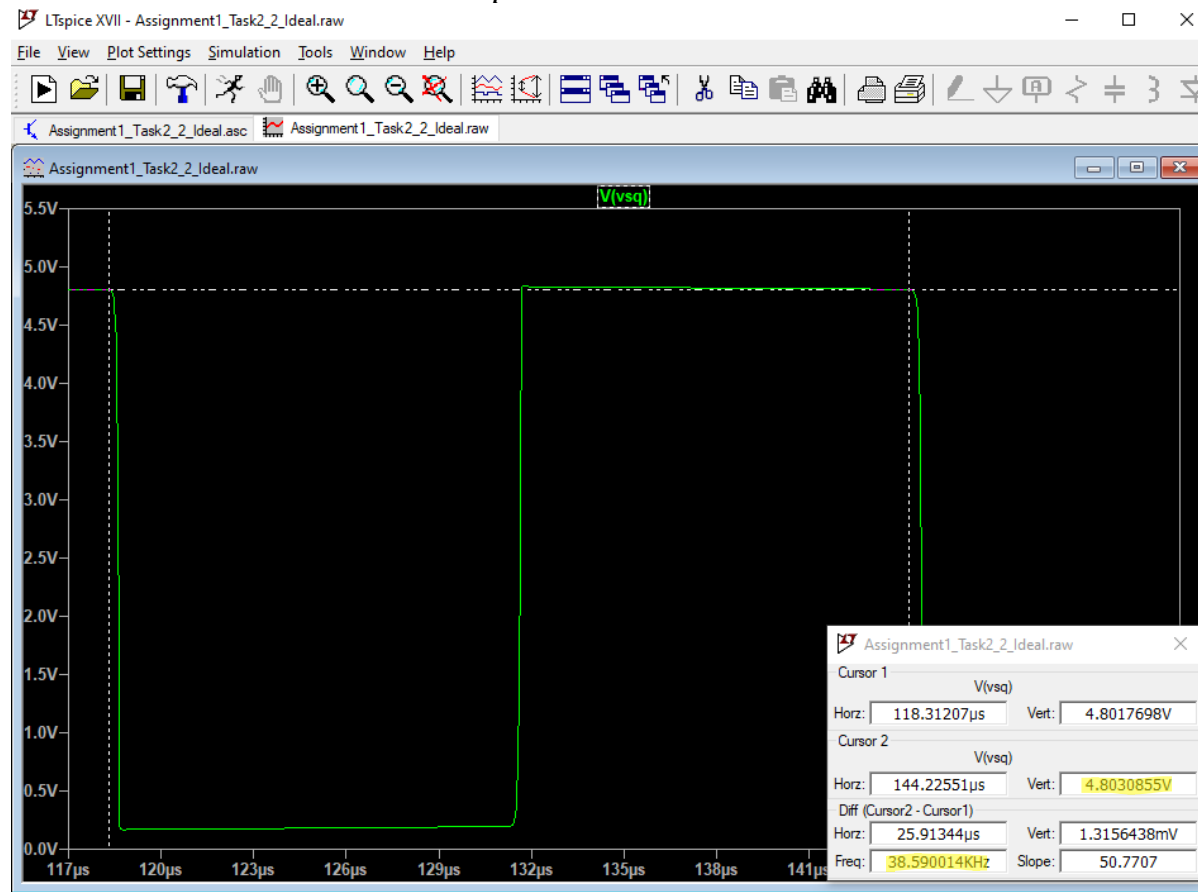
LTspice XVII - Assignment1_Task2_2_Ideal.raw

File View Plot Settings Simulation Tools Window Help

Assignment1_Task2_2_Ideal.asc
Assignment1_Task2_2_Ideal.raw

Assignment1_Task2_2_Ideal.raw

V(vsq)

5.5V
5.0V
4.5V
4.0V
3.5V
3.0V
2.5V
2.0V
1.5V
1.0V
0.5V
0.0V

117µs 120µs 123µs 126µs 129µs 132µs 135µs 138µs 141µs

Assignment1_Task2_2_Ideal.raw

Cursor 1
V(vsq)
Horz: 118.31207µs Vert: 4.8017698V

Cursor 2
V(vsq)
Horz: 144.22551µs Vert: 4.8030855V

Diff (Cursor2 - Cursor1)
Horz: 25.91344µs Vert: 1.3156438mV
Freq: 38.590014KHz Slope: 50.7707